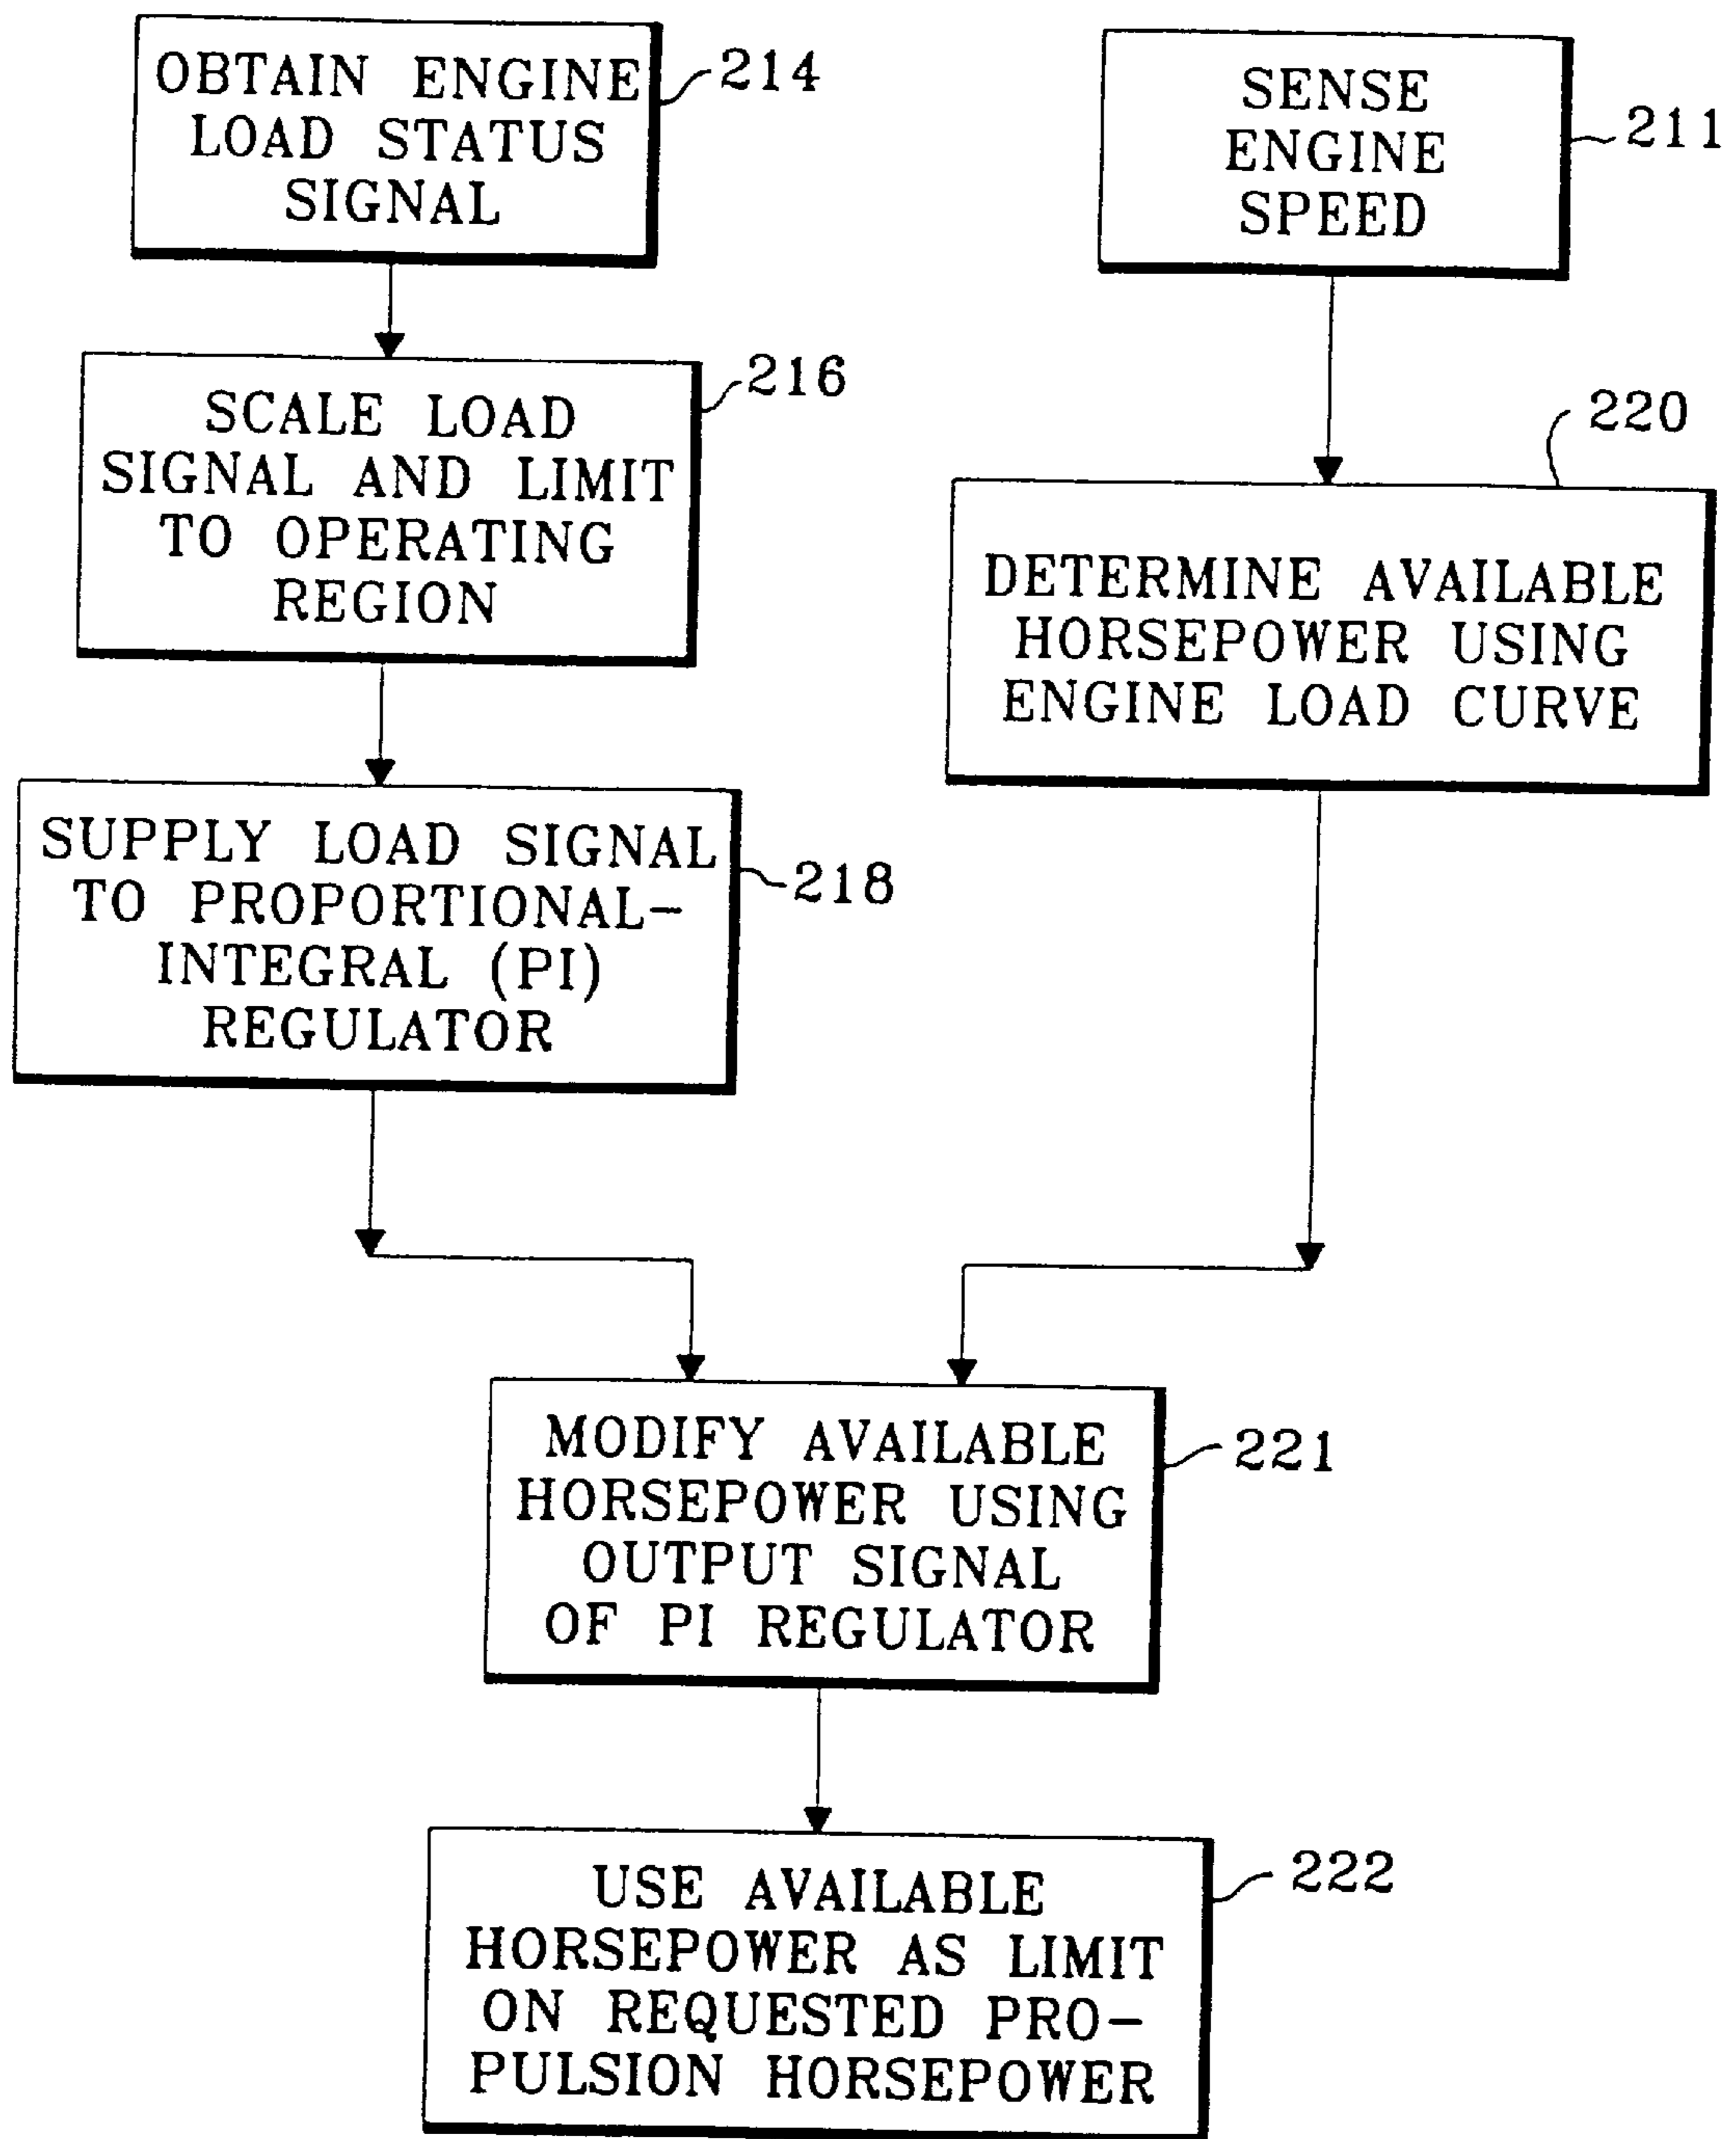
OBTAIN ENGINE LOAD STATUS SIGNAL

214

SENSE ENGINE SPEED

211

SCALE LOAD SIGNAL AND LIMIT TO OPERATING REGION

216

220

DETERMINE AVAILABLE HORSEPOWER USING ENGINE LOAD CURVE

SUPPLY LOAD SIGNAL TO PROPORTIONAL-INTEGRAL (PI) REGULATOR

218

MODIFY AVAILABLE HORSEPOWER USING OUTPUT SIGNAL OF PI REGULATOR

221

USE AVAILABLE HORSEPOWER AS LIMIT ON REQUESTED PROPULSION HORSEPOWER

222